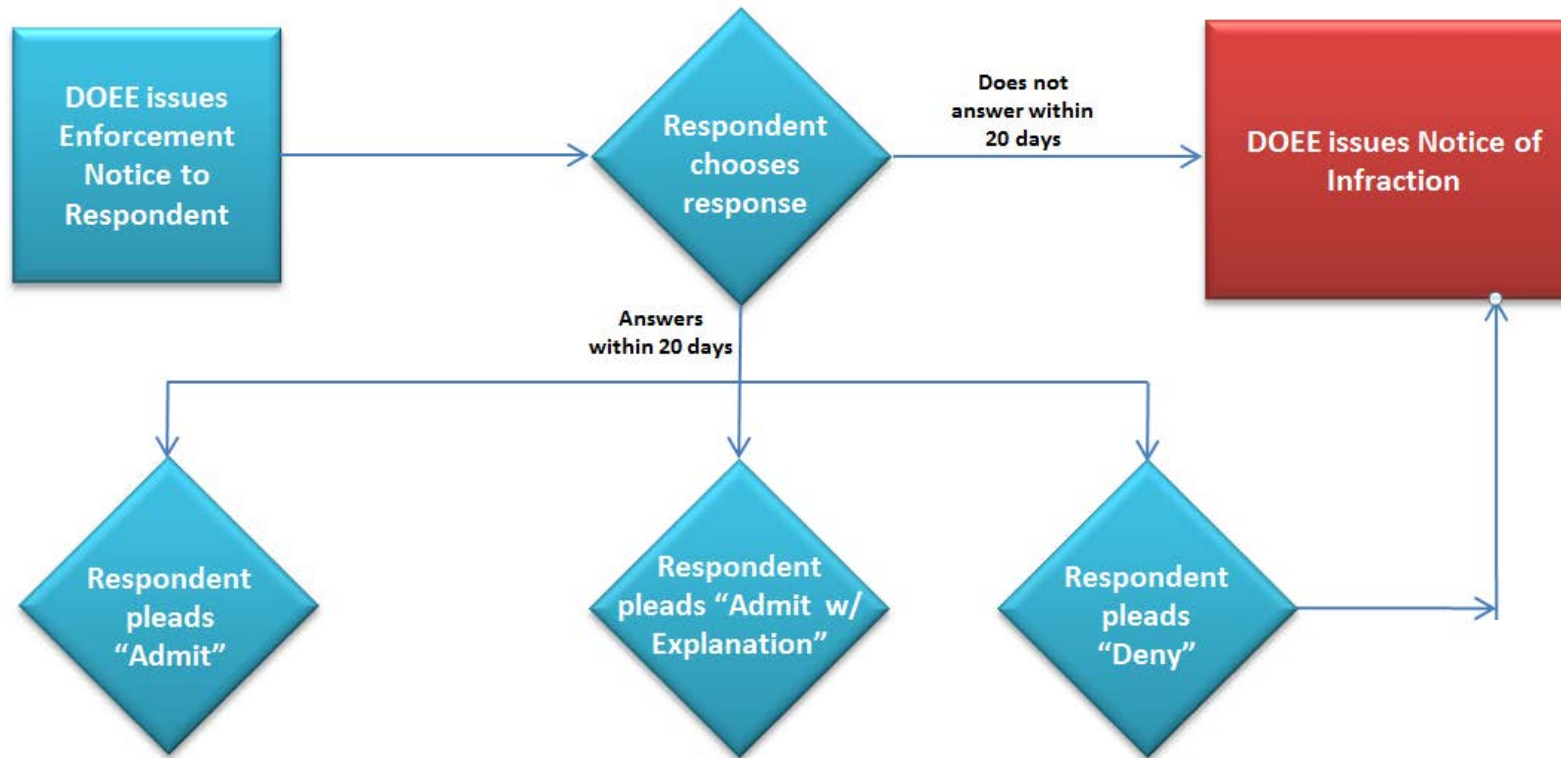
DOEE issues Enforcement Notice to Respondent

Respondent chooses response

Does not answer within 20 days

DOEE issues Notice of Infraction

Answers within 20 days

Respondent pleads "Admit"

Respondent pleads "Admit w/ Explanation"

Respondent pleads "Deny"